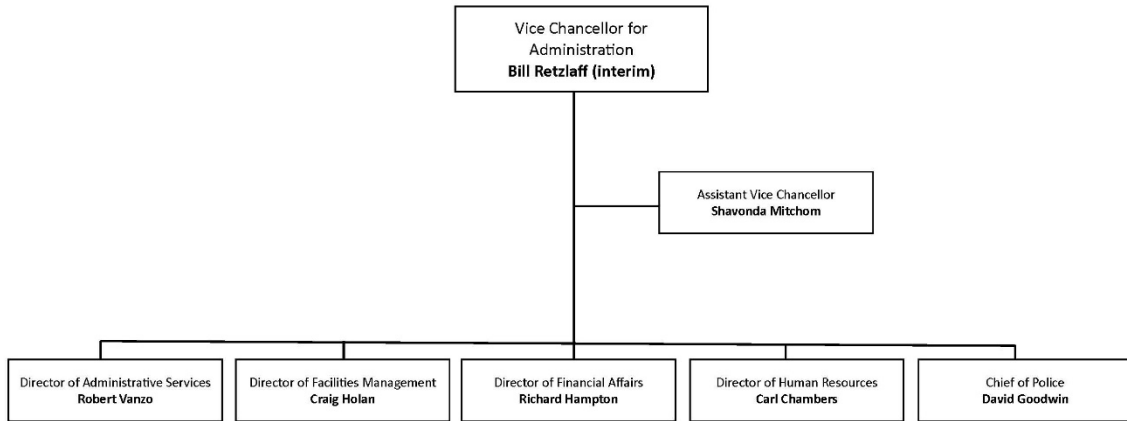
Vice Chancellor for Administration
**Bill Retzlaff (interim)**

Assistant Vice Chancellor
**Shavonda Mitchom**

Director of Administrative Services
**Robert Vanzo**

Director of Facilities Management
**Craig Holan**

Director of Financial Affairs
**Richard Hampton**

Director of Human Resources
**Carl Chambers**

Chief of Police
**David Goodwin**